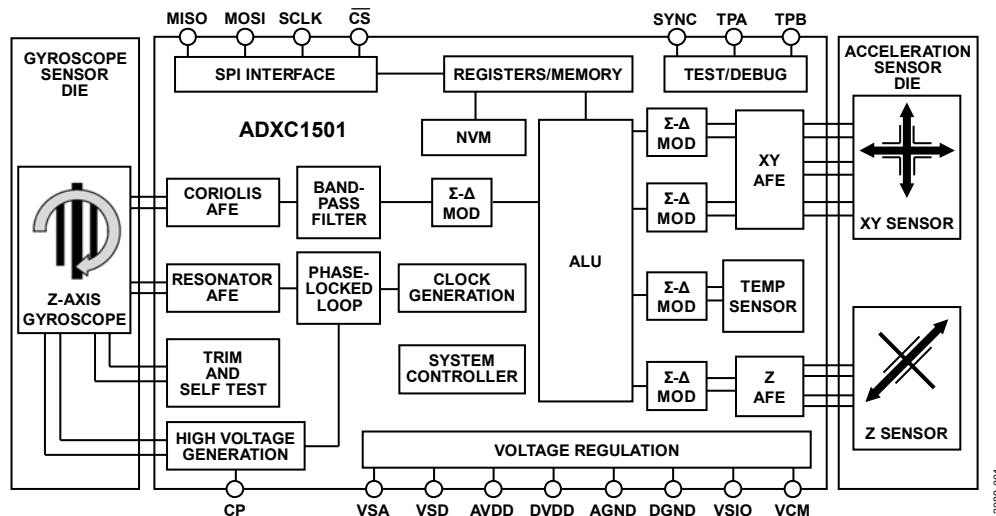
MISO MOSI SCLK $\overline{CS}$ SYNC TPA TPB

GYROSCOPE SENSOR DIE

SPI INTERFACE

REGISTERS/MEMORY

TEST/DEBUG

ACCELERATION SENSOR DIE

ADXC1501

NVM

Σ-Δ MOD

XY AFE

CORIOLIS AFE

BAND-PASS FILTER

Σ-Δ MOD

Σ-Δ MOD

XY SENSOR

RESONATOR AFE

PHASE-LOCKED LOOP

CLOCK GENERATION

ALU

Σ-Δ MOD

TEMP SENSOR

Z-AXIS GYROSCOPE

TRIM AND SELF TEST

SYSTEM CONTROLLER

Σ-Δ MOD

Z AFE

HIGH VOLTAGE GENERATION

VOLTAGE REGULATION

Z SENSOR

CP VSA VSD AVDD DVDD AGND DGND VSIO VCM

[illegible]